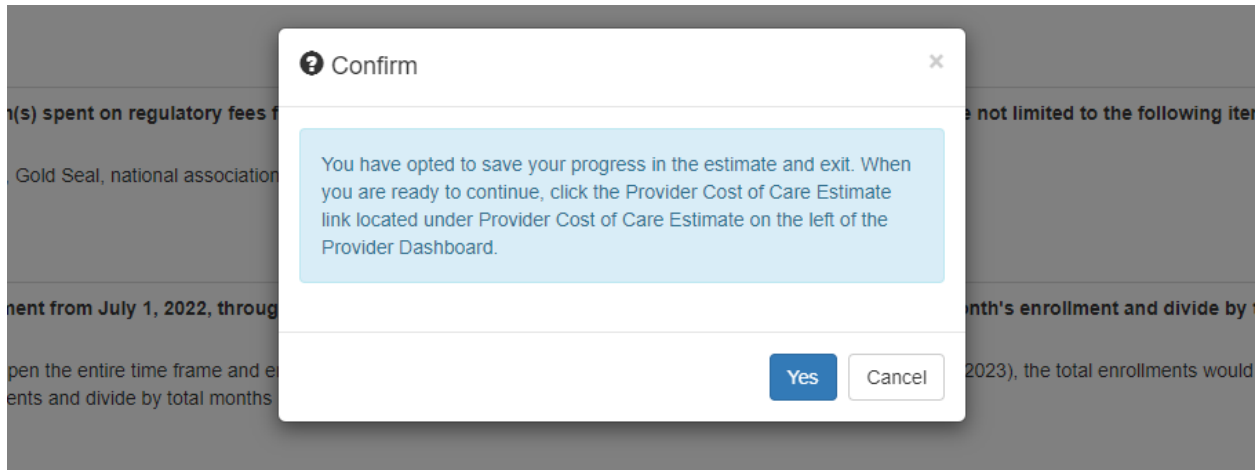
n(s) spent on regulatory fees f

, Gold Seal, national association

ment from July 1, 2022, throug

pen the entire time frame and e
ents and divide by total months

Confirm

×

You have opted to save your progress in the estimate and exit. When you are ready to continue, click the Provider Cost of Care Estimate link located under Provider Cost of Care Estimate on the left of the Provider Dashboard.

Yes Cancel

e not limited to the following ite

nth's enrollment and divide by

2023), the total enrollments would